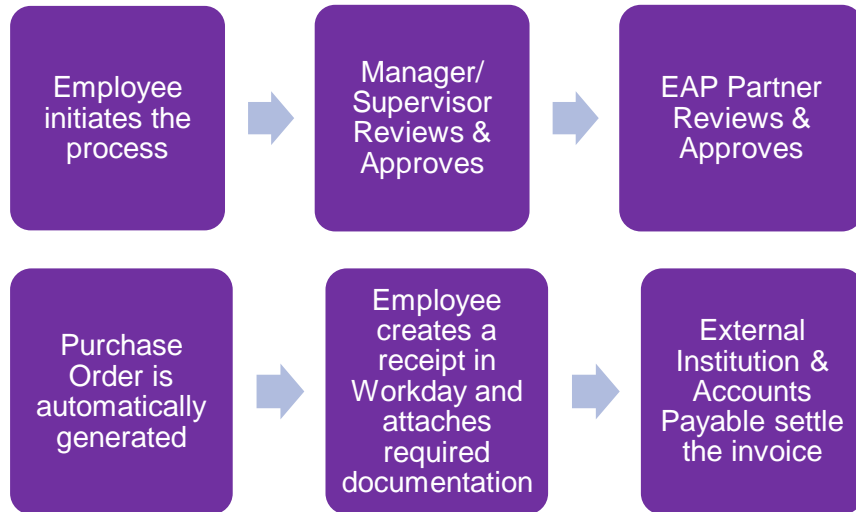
Employee initiates the process

Manager/ Supervisor Reviews & Approves

EAP Partner Reviews & Approves

Purchase Order is automatically generated

Employee creates a receipt in Workday and attaches required documentation

External Institution & Accounts Payable settle the invoice